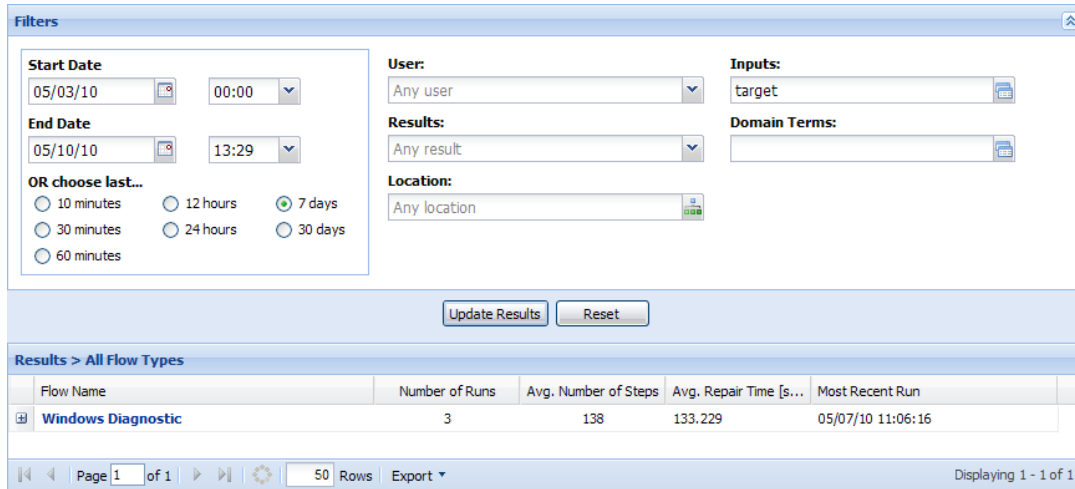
Filters

Start Date
05/03/10
00:00

End Date
05/10/10
13:29

OR choose last...
10 minutes
12 hours
7 days
30 minutes
24 hours
30 days
60 minutes

User:
Any user

Results:
Any result

Location:
Any location

Inputs:
target

Domain Terms:

Update Results
Reset

Results > All Flow Types

| | Flow Name | Number of Runs | Avg. Number of Steps | Avg. Repair Time [s... | Most Recent Run |
|---|---|---|---|---|---|
| ⊞ | Windows Diagnostic | 3 | 138 | 133.229 | 05/07/10 11:06:16 |

Page 1 of 1
50 Rows
Export
Displaying 1 - 1 of 1